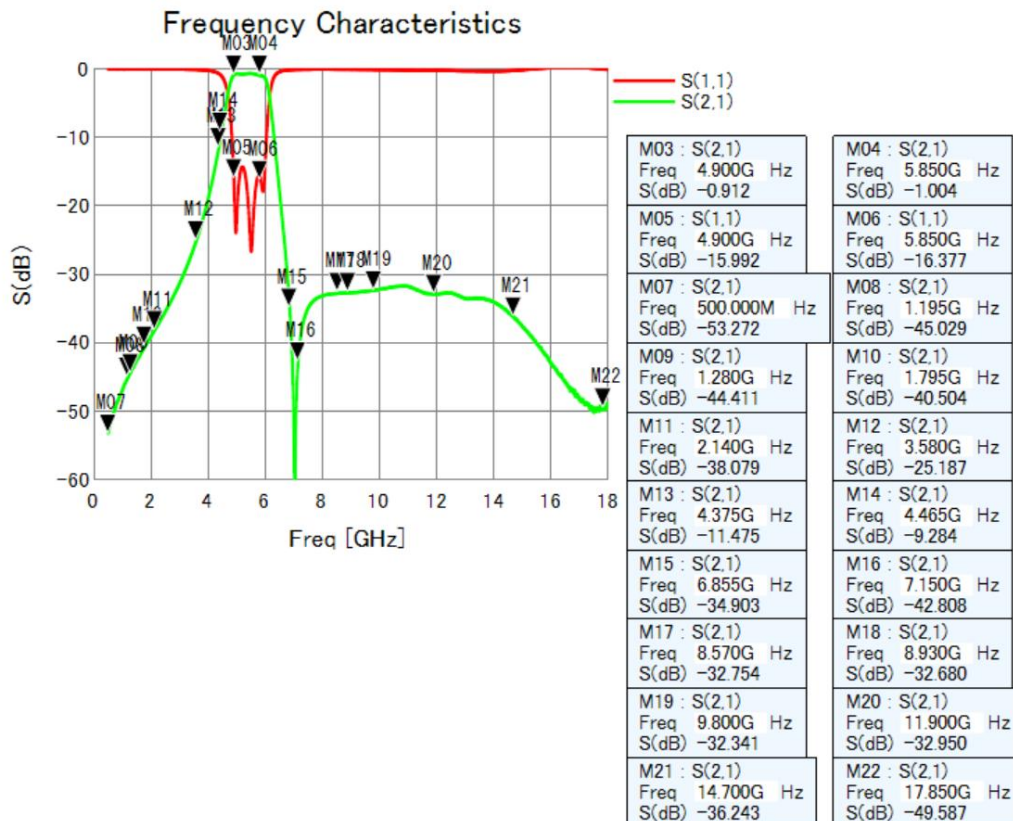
Frequency Characteristics

S(dB)

0
-10
-20
-30
-40
-50
-60

0 2 4 6 8 10 12 14 16 18

Freq [GHz]

M03 M04 M14 M13 M05 M06 M12 M11 M10 M09 M08 M07 M15 M16 M17 M18 M19 M20 M21 M22

S(1,1)
S(2,1)

M03 : S(2,1)
Freq 4.900G Hz
S(dB) -0.912

M04 : S(2,1)
Freq 5.850G Hz
S(dB) -1.004

M05 : S(1,1)
Freq 4.900G Hz
S(dB) -15.992

M06 : S(1,1)
Freq 5.850G Hz
S(dB) -16.377

M07 : S(2,1)
Freq 500.000M Hz
S(dB) -53.272

M08 : S(2,1)
Freq 1.195G Hz
S(dB) -45.029

M09 : S(2,1)
Freq 1.280G Hz
S(dB) -44.411

M10 : S(2,1)
Freq 1.795G Hz
S(dB) -40.504

M11 : S(2,1)
Freq 2.140G Hz
S(dB) -38.079

M12 : S(2,1)
Freq 3.580G Hz
S(dB) -25.187

M13 : S(2,1)
Freq 4.375G Hz
S(dB) -11.475

M14 : S(2,1)
Freq 4.465G Hz
S(dB) -9.284

M15 : S(2,1)
Freq 6.855G Hz
S(dB) -34.903

M16 : S(2,1)
Freq 7.150G Hz
S(dB) -42.808

M17 : S(2,1)
Freq 8.570G Hz
S(dB) -32.754

M18 : S(2,1)
Freq 8.930G Hz
S(dB) -32.680

M19 : S(2,1)
Freq 9.800G Hz
S(dB) -32.341

M20 : S(2,1)
Freq 11.900G Hz
S(dB) -32.950

M21 : S(2,1)
Freq 14.700G Hz
S(dB) -36.243

M22 : S(2,1)
Freq 17.850G Hz
S(dB) -49.587